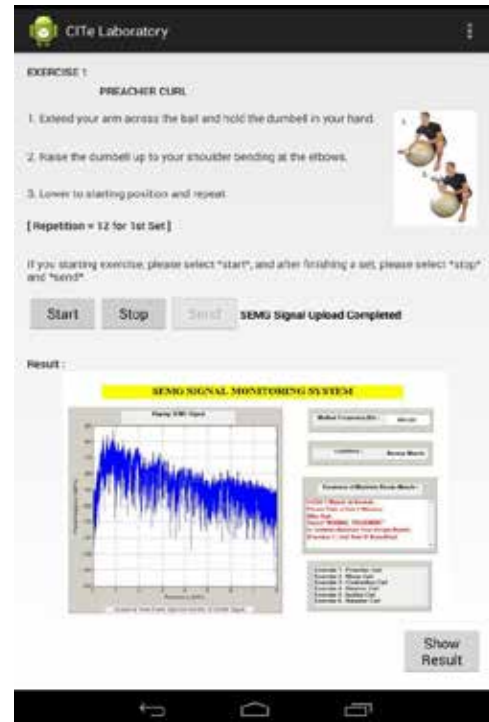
CITe Laboratory

EXERCISE 1

PREACHER CURL

1. Extend your arm across the ball and hold the dumbell in your hand.

2. Raise the dumbell up to your shoulder bending at the elbows.

3. Lower to starting position and repeat.

[ Repetition = 12 for 1st Set ]

If you starting exercise, please select "start", and after finishing a set, please select "stop" and "send".

Start Stop Send SEMG Signal Upload Completed

Result :

SEMG SIGNAL MONITORING SYSTEM

Display EMG Signal

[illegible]

Median Frequency (Hz) : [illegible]

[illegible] Biceps Muscle

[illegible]

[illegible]

Exercise 1: Preacher Curl
Exercise 2: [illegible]
Exercise 3: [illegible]
Exercise 4: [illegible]
Exercise 5: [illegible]
Exercise 6: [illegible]

Show Result